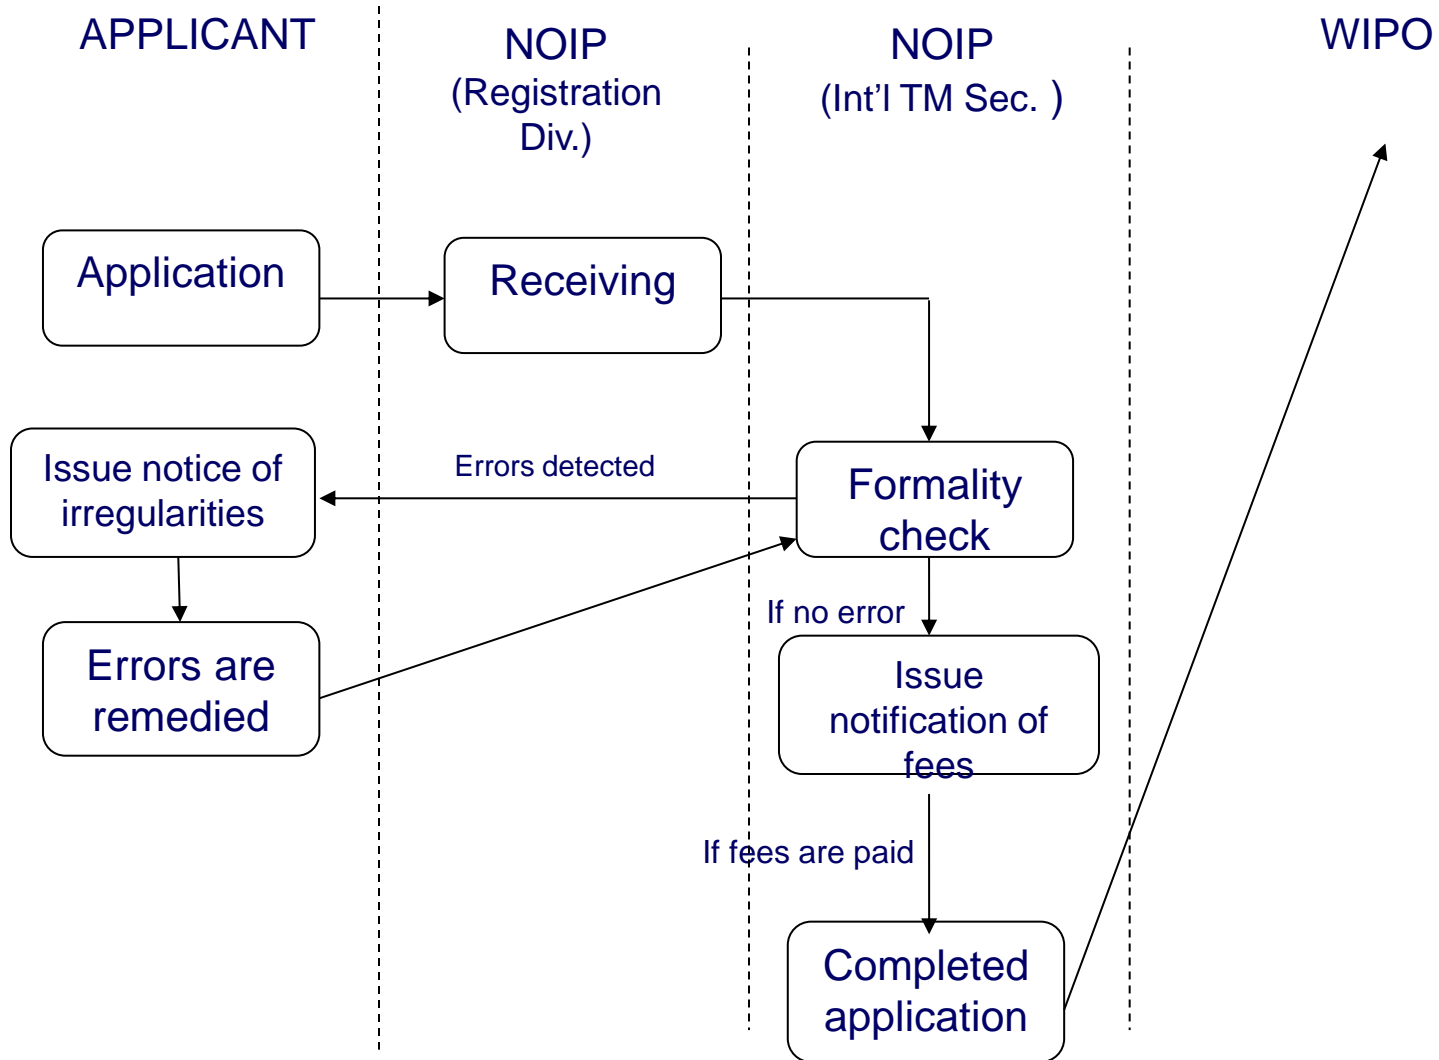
APPLICANT

NOIP
(Registration Div.)

NOIP
(Int'l TM Sec. )

WIPO

Application

Receiving

Issue notice of irregularities

Errors detected

Formality check

Errors are remedied

If no error

Issue notification of fees

If fees are paid

Completed application